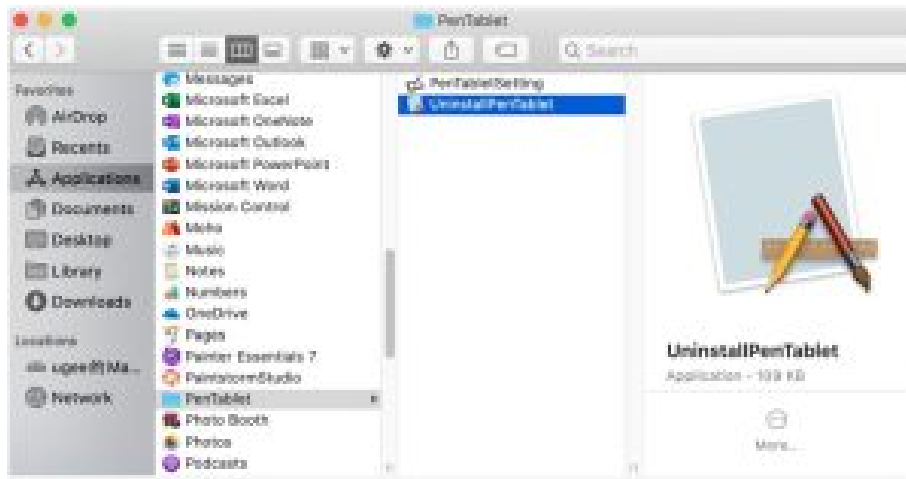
PenTablet

Q Search

Favorites
AirDrop
Recents
Applications
Documents
Desktop
Library
Downloads
Locations
ugee的Ma...
Network

Messages
Microsoft Excel
Microsoft OneNote
Microsoft Outlook
Microsoft PowerPoint
Microsoft Word
Mission Control
Moho
Music
Notes
Numbers
OneDrive
Pages
Painter Essentials 7
PaintstormStudio
PenTablet
Photo Booth
Photos
Podcasts

PenTabletSetting
UninstallPenTablet

UninstallPenTablet
Application - 109 KB

More...